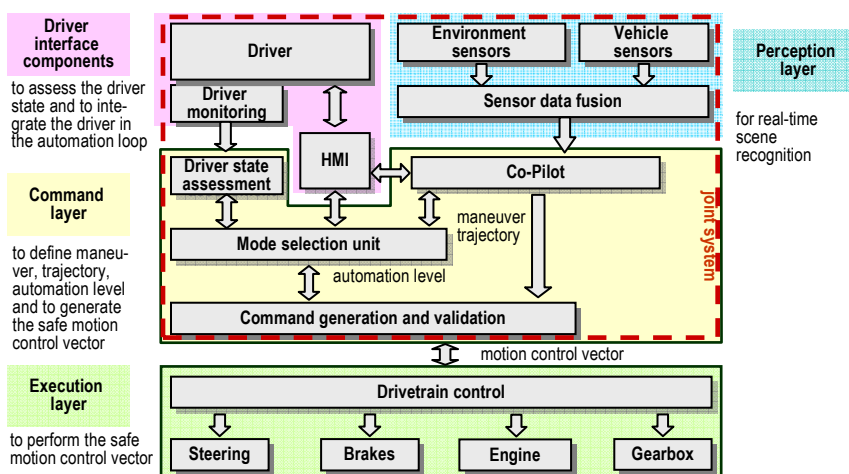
Driver interface components

to assess the driver state and to integrate the driver in the automation loop

Command layer

to define maneuver, trajectory, automation level and to generate the safe motion control vector

Execution layer

to perform the safe motion control vector

Driver

Driver monitoring

HMI

Environment sensors

Vehicle sensors

Sensor data fusion

Perception layer

for real-time scene recognition

Driver state assessment

Co-Pilot

maneuver trajectory

Mode selection unit

automation level

joint system

Command generation and validation

motion control vector

Drivetrain control

Steering

Brakes

Engine

Gearbox